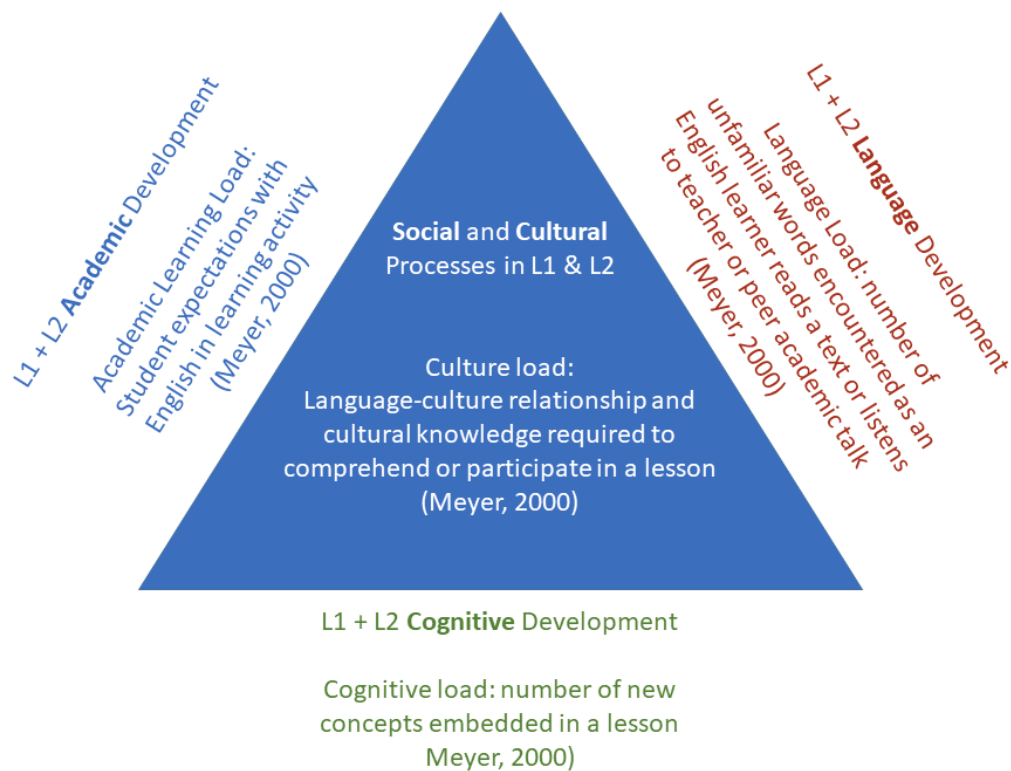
L1 + L2 **Academic** Development

Academic Learning Load: Student expectations with English in learning activity (Meyer, 2000)

**Social** and **Cultural** Processes in L1 & L2

Culture load: Language-culture relationship and cultural knowledge required to comprehend or participate in a lesson (Meyer, 2000)

L1 + L2 **Language** Development

Language Load: number of unfamiliar words encountered as an English learner reads a text or listens to teacher or peer academic talk (Meyer, 2000)

L1 + L2 **Cognitive** Development

Cognitive load: number of new concepts embedded in a lesson Meyer, 2000)